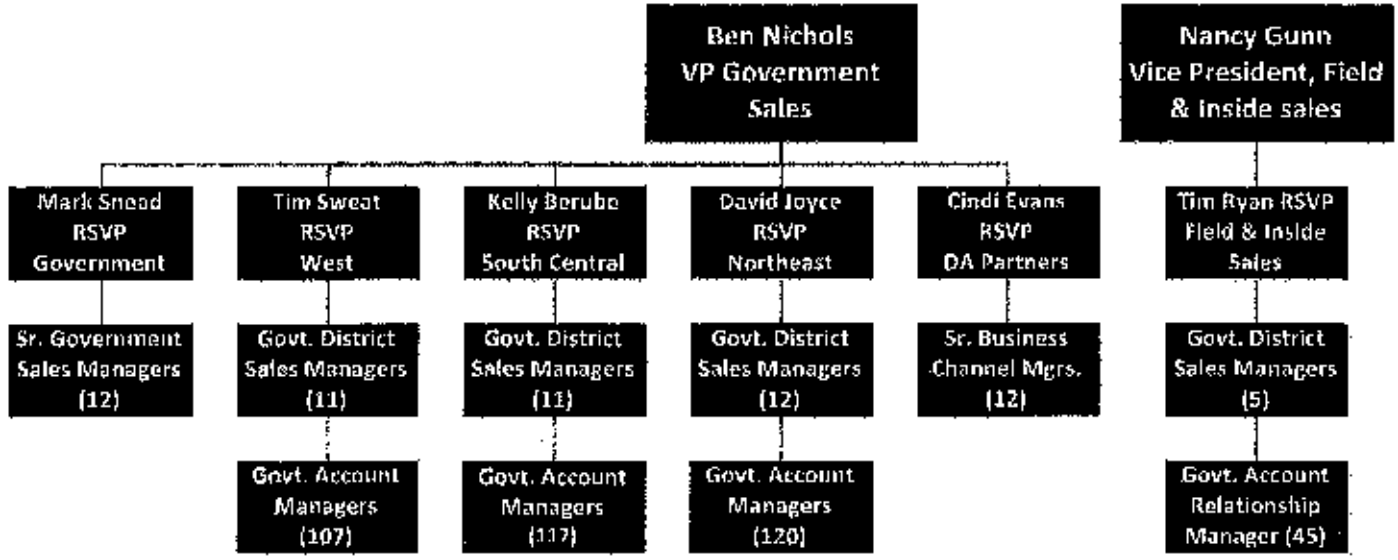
Ben Nichols
VP Government Sales

Nancy Gunn
Vice President, Field & Inside sales

Mark Snead
RSVP
Government

Tim Sweat
RSVP
West

Kelly Berube
RSVP
South Central

David Joyce
RSVP
Northeast

Cindi Evans
RSVP
DA Partners

Tim Ryan RSVP
Field & Inside Sales

Sr. Government Sales Managers (12)

Govt. District Sales Managers (11)

Govt. District Sales Managers (11)

Govt. District Sales Managers (12)

Sr. Business Channel Mgrs. (12)

Govt. District Sales Managers (5)

Govt. Account Managers (107)

Govt. Account Managers (117)

Govt. Account Managers (120)

Govt. Account Relationship Manager (45)